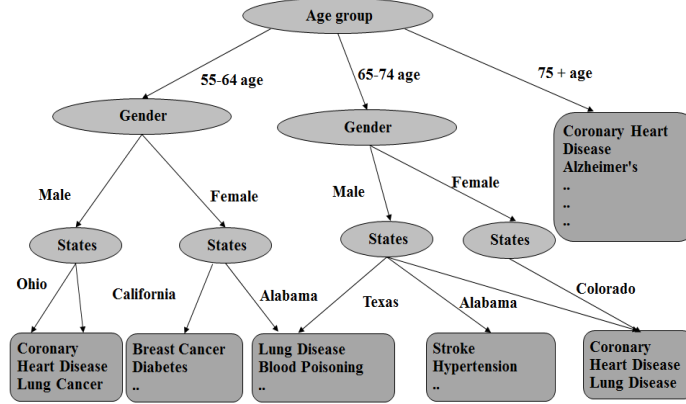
Age group

55-64 age

65-74 age

75 + age

Gender

Gender

Coronary Heart Disease
Alzheimer's
..
..
..

Male

Female

Male

Female

States

States

States

States

Ohio

California

Alabama

Texas

Alabama

Colorado

Coronary Heart Disease
Lung Cancer

Breast Cancer
Diabetes
..

Lung Disease
Blood Poisoning
..

Stroke
Hypertension
..

Coronary Heart Disease
Lung Disease